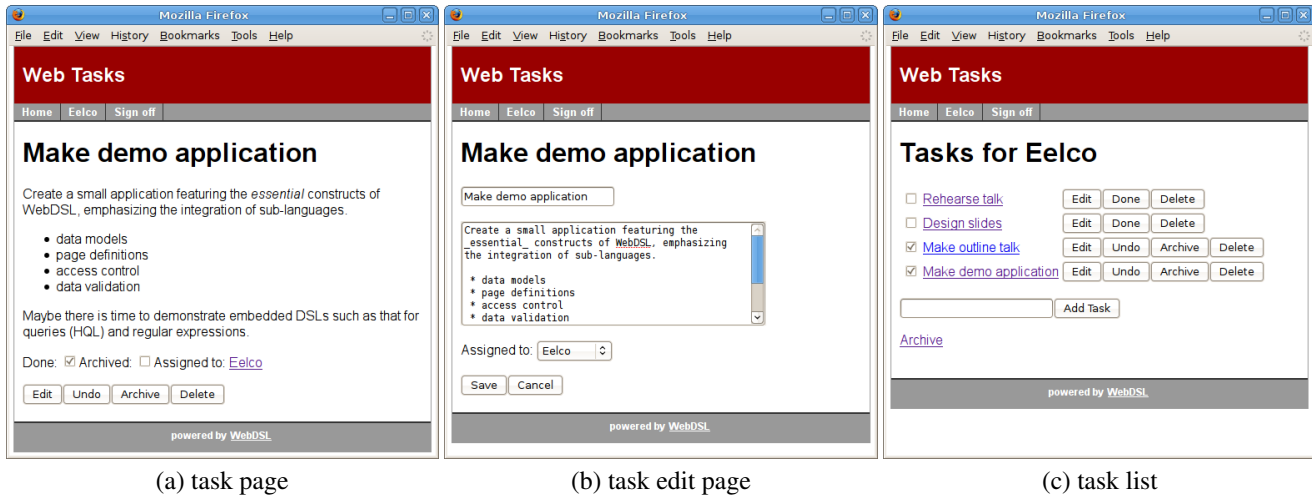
Mozilla Firefox

File Edit View History Bookmarks Tools Help

Web Tasks

Home Eelco Sign off

Make demo application

Create a small application featuring the *essential* constructs of WebDSL, emphasizing the integration of sub-languages.

- data models
- page definitions
- access control
- data validation

Maybe there is time to demonstrate embedded DSLs such as that for queries (HQL) and regular expressions.

Done: ☑ Archived: ☐ Assigned to: Eelco

Edit Undo Archive Delete

powered by WebDSL

(a) task page

Mozilla Firefox

File Edit View History Bookmarks Tools Help

Web Tasks

Home Eelco Sign off

Make demo application

Make demo application

Create a small application featuring the _essential_ constructs of WebDSL, emphasizing the integration of sub-languages.

* data models
* page definitions
* access control
* data validation

Assigned to: Eelco

Save Cancel

powered by WebDSL

(b) task edit page

Mozilla Firefox

File Edit View History Bookmarks Tools Help

Web Tasks

Home Eelco Sign off

Tasks for Eelco

☐ Rehearse talk Edit Done Delete
☐ Design slides Edit Done Delete
☑ Make outline talk Edit Undo Archive Delete
☑ Make demo application Edit Undo Archive Delete

Add Task

Archive

powered by WebDSL

(c) task list